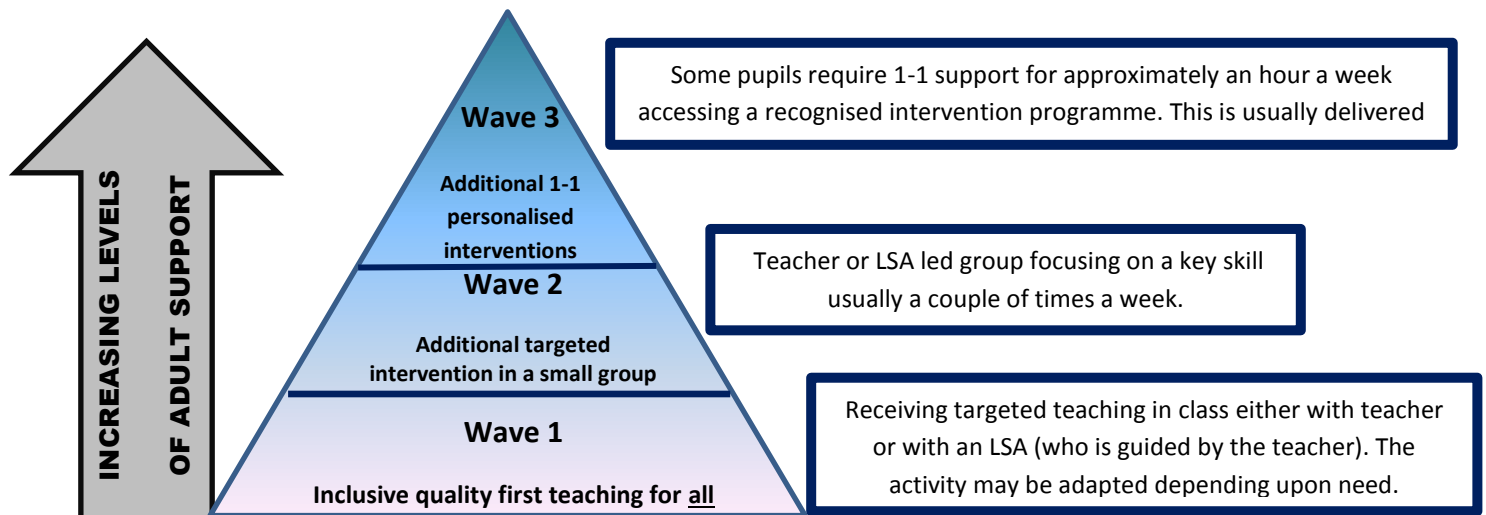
INCREASING LEVELS OF ADULT SUPPORT

Wave 3

Additional 1-1 personalised interventions

Wave 2

Additional targeted intervention in a small group

Wave 1

Inclusive quality first teaching for all

Some pupils require 1-1 support for approximately an hour a week accessing a recognised intervention programme. This is usually delivered

Teacher or LSA led group focusing on a key skill usually a couple of times a week.

Receiving targeted teaching in class either with teacher or with an LSA (who is guided by the teacher). The activity may be adapted depending upon need.